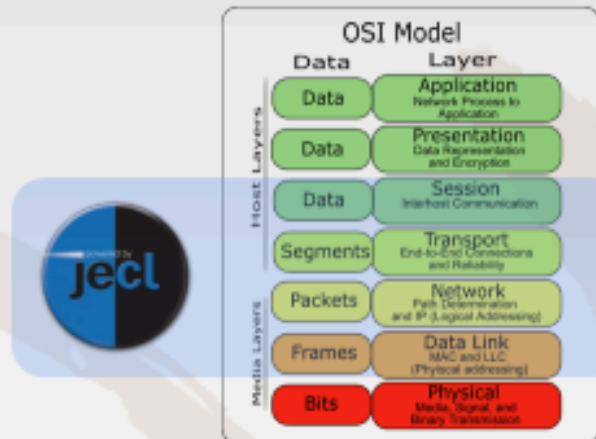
POWERED by
jecl

OSI Model

Data

Layer

Host Layers

Data

Application
Network Process to Application

Data

Presentation
Data Representation and Encryption

Data

Session
Interhost Communication

Segments

Transport
End-to-End Connections and Reliability

Media Layers

Packets

Network
Path Determination and IP (Logical Addressing)

Frames

Data Link
MAC and LLC (Physical addressing)

Bits

Physical
Media, Signal, and Binary Transmission